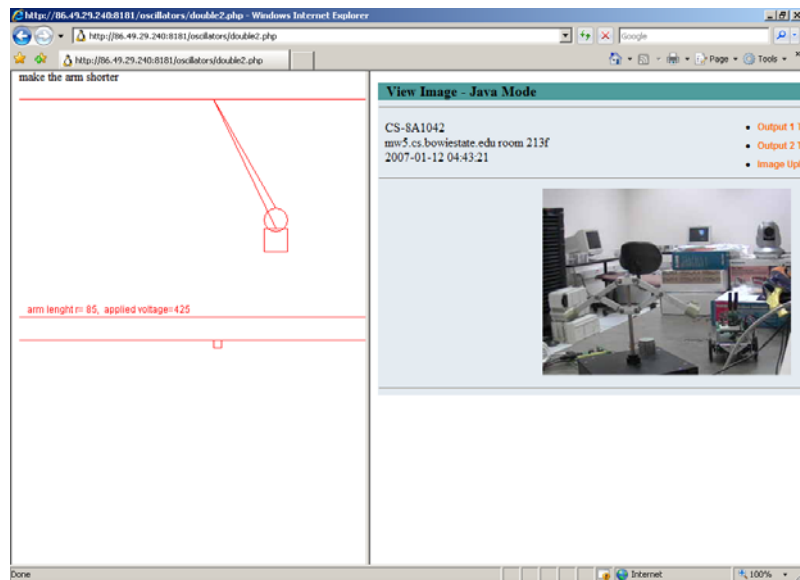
http://86.49.29.240:8181/oscillators/double2.php - Windows Internet Explorer

http://86.49.29.240:8181/oscillators/double2.php

Google

http://86.49.29.240:8181/oscillators/double2.php

Page ▾ Tools ▾

make the arm shorter

arm lenght r= 85, applied voltage=425

View Image - Java Mode

CS-8A1042
mw5.cs.bowiestate.edu room 213f
2007-01-12 04:43:21

• Output 1 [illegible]
• Output 2 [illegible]
• Image Up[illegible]

Done

Internet

100%